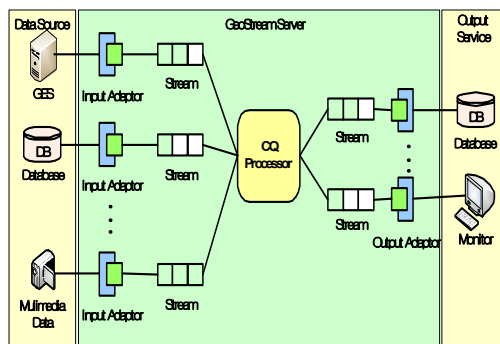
Data Source

GeoStream Server

Output Service

GES

Input Adaptor

Stream

DB

Database

Input Adaptor

Stream

CQ Processor

Stream

DB

Database

Stream

Output Adaptor

Monitor

Multimedia Data

Input Adaptor

Stream